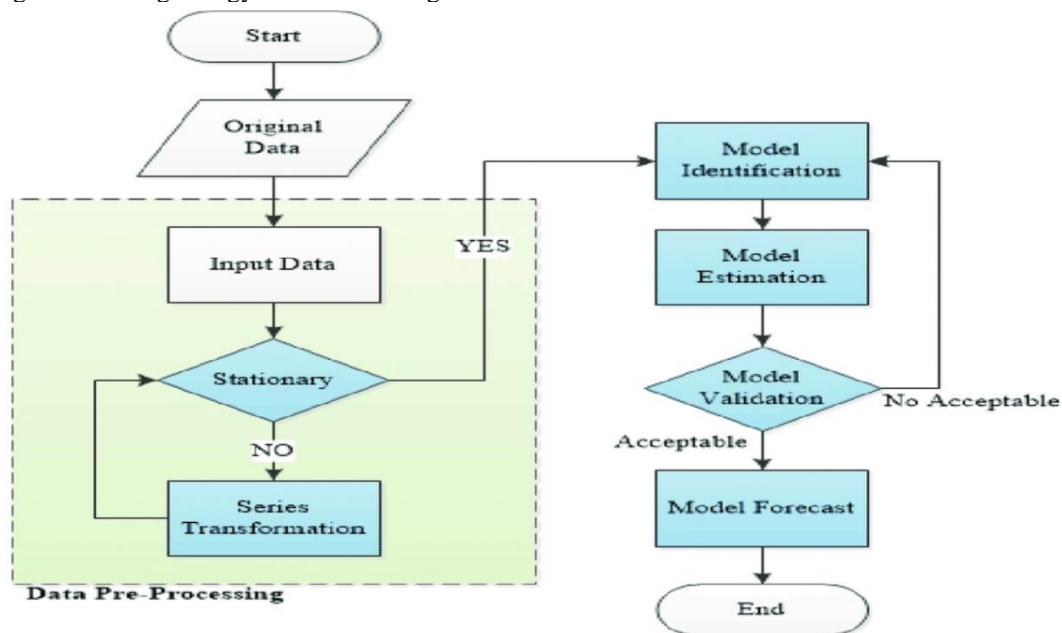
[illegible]

Start

Original Data

Input Data

Stationary

NO

Series Transformation

Data Pre-Processing

YES

Model Identification

Model Estimation

Model Validation

No Acceptable

Acceptable

Model Forecast

End